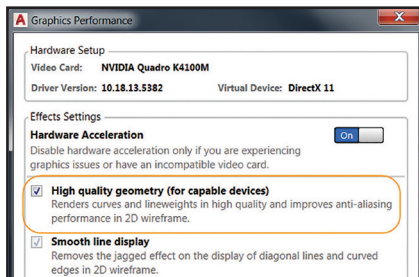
Graphics Performance

Hardware Setup

Video Card: NVIDIA Quadro K4100M

Driver Version: 10.18.13.5382

Virtual Device: DirectX 11

Effects Settings

Hardware Acceleration

On

Disable hardware acceleration only if you are experiencing graphics issues or have an incompatible video card.

High quality geometry (for capable devices)

Renders curves and lineweights in high quality and improves anti-aliasing performance in 2D wireframe.

Smooth line display

Removes the jagged effect on the display of diagonal lines and curved edges in 2D wireframe.